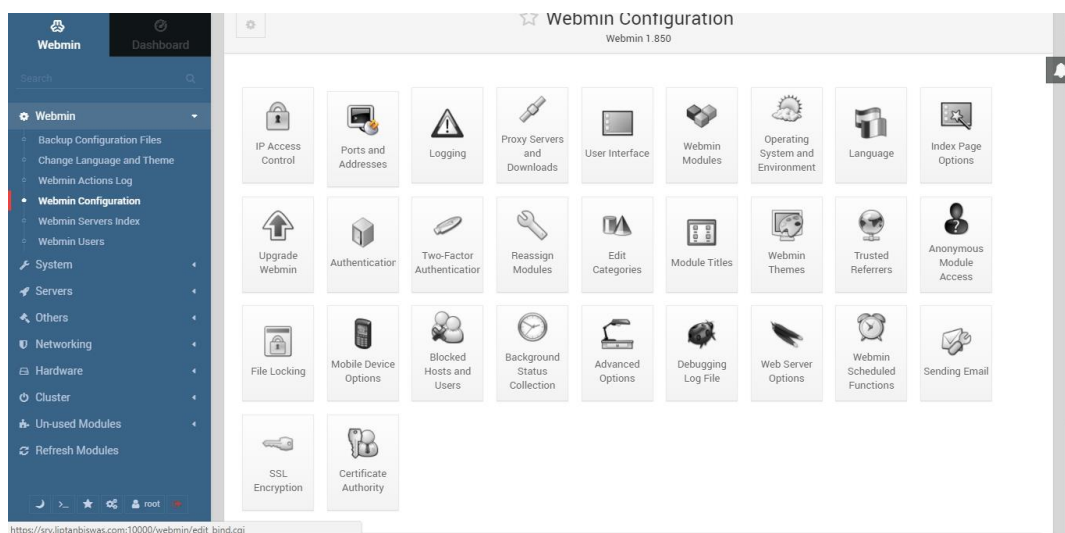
Webmin
Dashboard

Search

Webmin
Backup Configuration Files
Change Language and Theme
Webmin Actions Log
Webmin Configuration
Webmin Servers Index
Webmin Users
System
Servers
Others
Networking
Hardware
Cluster
Un-used Modules
Refresh Modules

root

https://srv.liptanbiswas.com:10000/webmin/edit_bind.cgi

Webmin Configuration
Webmin 1.850

IP Access Control
Ports and Addresses
Logging
Proxy Servers and Downloads
User Interface
Webmin Modules
Operating System and Environment
Language
Index Page Options

Upgrade Webmin
Authentication
Two-Factor Authenticatior
Reassign Modules
Edit Categories
Module Titles
Webmin Themes
Trusted Referrers
Anonymous Module Access

File Locking
Mobile Device Options
Blocked Hosts and Users
Background Status Collection
Advanced Options
Debugging Log File
Web Server Options
Webmin Scheduled Functions
Sending Email

SSL Encryption
Certificate Authority